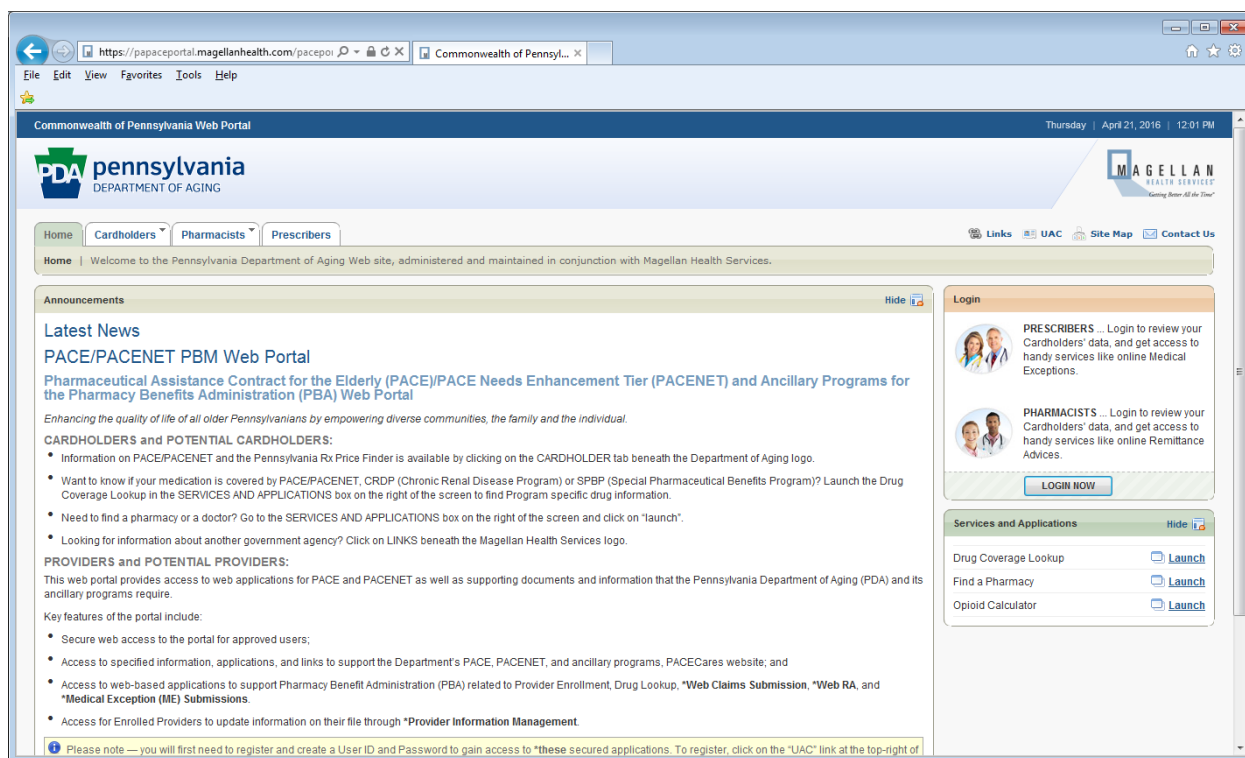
https://papaceportal.magellanhealth.com/pacepor
Commonwealth of Pennsyl...

File Edit View Favorites Tools Help

Commonwealth of Pennsylvania Web Portal
Thursday | April 21, 2016 | 12:01 PM

PDA pennsylvania DEPARTMENT OF AGING

MAGELLAN HEALTH SERVICES "Getting Better All the Time"

Home | Cardholders | Pharmacists | Prescribers

Links | UAC | Site Map | Contact Us

Home | Welcome to the Pennsylvania Department of Aging Web site, administered and maintained in conjunction with Magellan Health Services.

Announcements
Hide

Latest News

PACE/PACENET PBM Web Portal

Pharmaceutical Assistance Contract for the Elderly (PACE)/PACE Needs Enhancement Tier (PACENET) and Ancillary Programs for the Pharmacy Benefits Administration (PBA) Web Portal

Enhancing the quality of life of all older Pennsylvanians by empowering diverse communities, the family and the individual.

CARDHOLDERS and POTENTIAL CARDHOLDERS:

- Information on PACE/PACENET and the Pennsylvania Rx Price Finder is available by clicking on the CARDHOLDER tab beneath the Department of Aging logo.
- Want to know if your medication is covered by PACE/PACENET, CRDP (Chronic Renal Disease Program) or SPBP (Special Pharmaceutical Benefits Program)? Launch the Drug Coverage Lookup in the SERVICES AND APPLICATIONS box on the right of the screen to find Program specific drug information.
- Need to find a pharmacy or a doctor? Go to the SERVICES AND APPLICATIONS box on the right of the screen and click on "launch".
- Looking for information about another government agency? Click on LINKS beneath the Magellan Health Services logo.

PROVIDERS and POTENTIAL PROVIDERS:

This web portal provides access to web applications for PACE and PACENET as well as supporting documents and information that the Pennsylvania Department of Aging (PDA) and its ancillary programs require.

Key features of the portal include:

- Secure web access to the portal for approved users;
- Access to specified information, applications, and links to support the Department's PACE, PACENET, and ancillary programs, PACECares website; and
- Access to web-based applications to support Pharmacy Benefit Administration (PBA) related to Provider Enrollment, Drug Lookup, *Web Claims Submission, *Web RA, and *Medical Exception (ME) Submissions.
- Access for Enrolled Providers to update information on their file through *Provider Information Management.

Please note — you will first need to register and create a User ID and Password to gain access to *these secured applications. To register, click on the "UAC" link at the top-right of

Login

PRESCRIBERS ... Login to review your Cardholders' data, and get access to handy services like online Medical Exceptions.

PHARMACISTS ... Login to review your Cardholders' data, and get access to handy services like online Remittance Advices.

LOGIN NOW

Services and Applications
Hide

Drug Coverage Lookup | Launch
Find a Pharmacy | Launch
Opioid Calculator | Launch